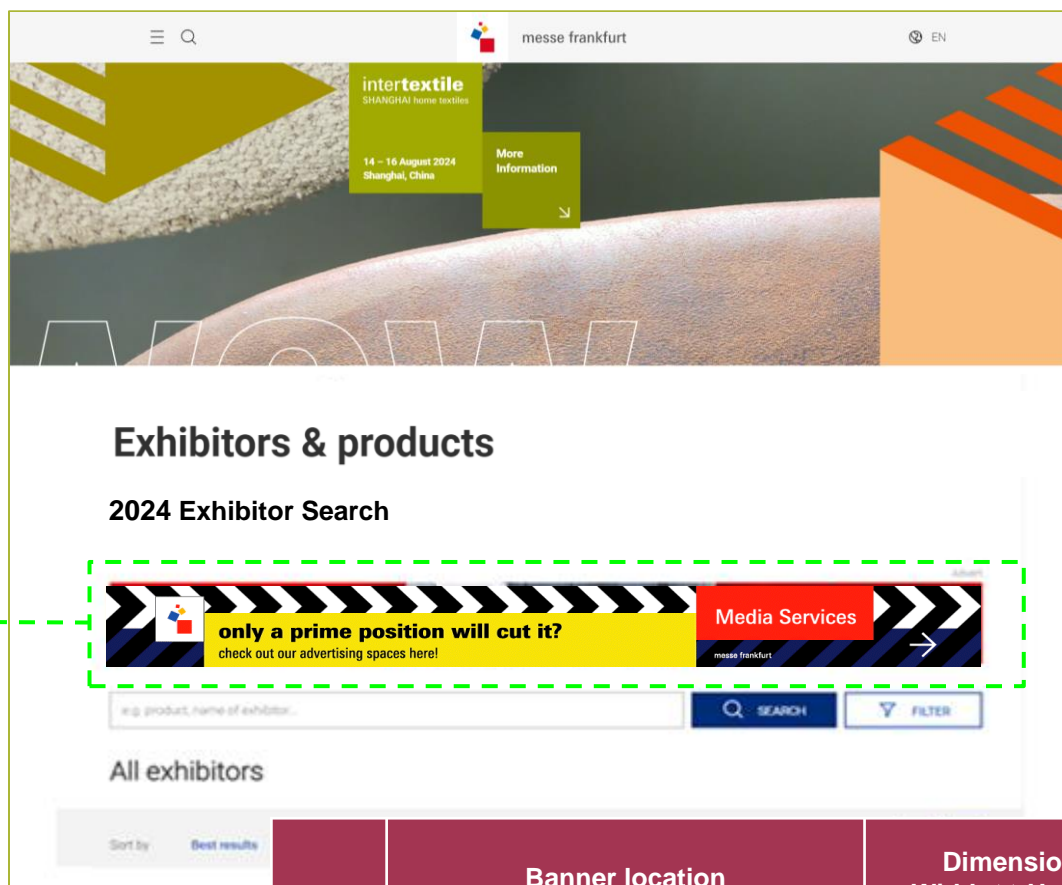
messe frankfurt

EN

intertextile
SHANGHAI home textiles

14 – 16 August 2024
Shanghai, China

More Information

Exhibitors & products

2024 Exhibitor Search

Advert

only a prime position will cut it?
check out our advertising spaces here!

Media Services

messe frankfurt

e.g. product, name of exhibitor...

SEARCH

FILTER

All exhibitors

Sort by

Best results

| | Banner location | Dimensio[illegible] |
|---|---|---|